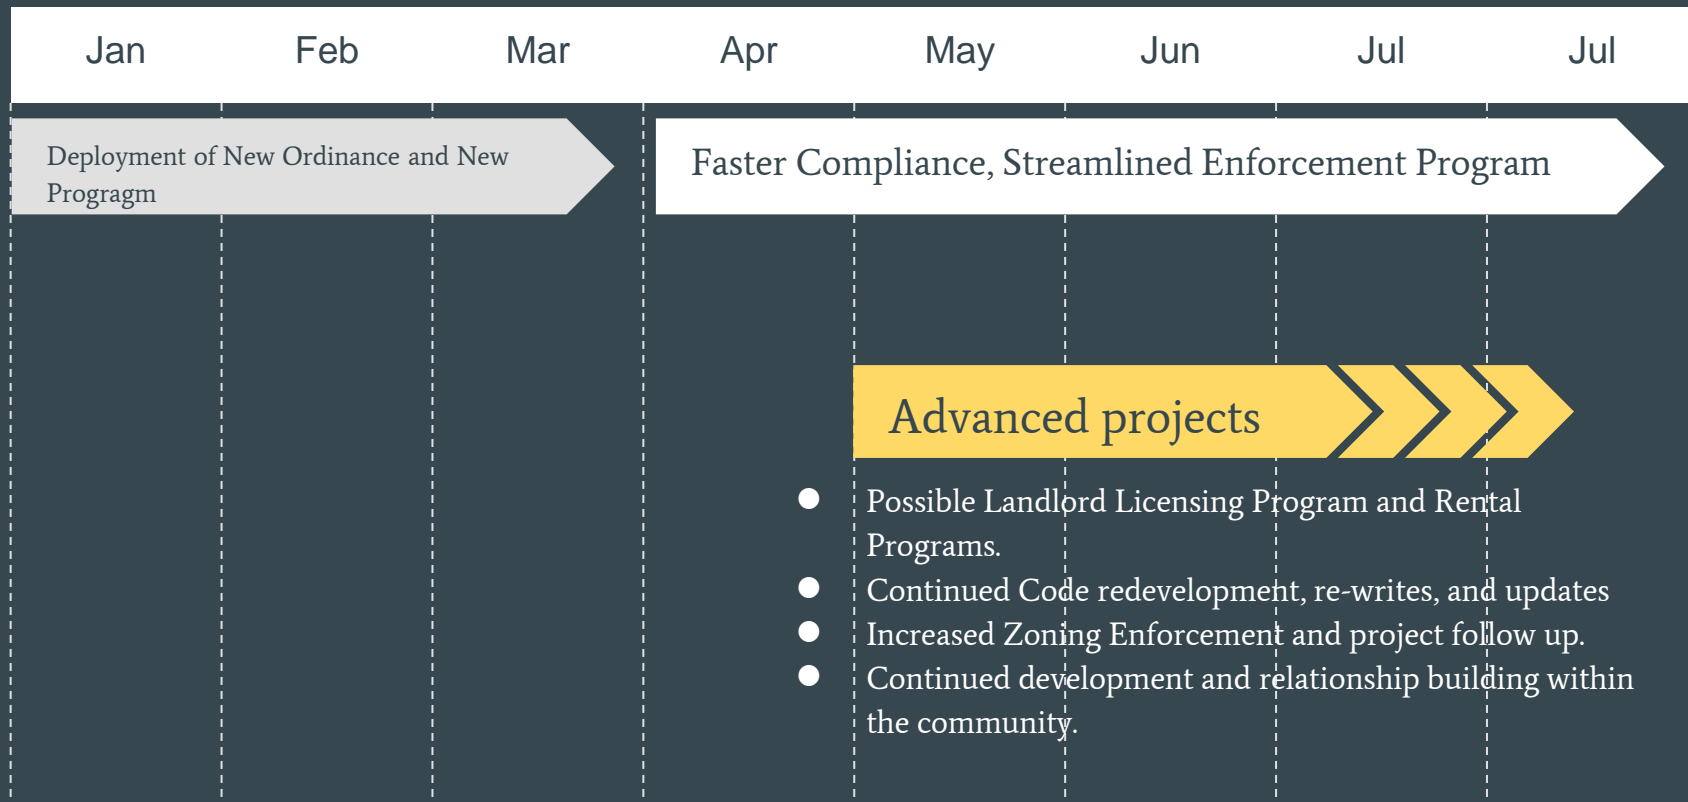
| Jan | Feb | Mar | Apr | May | Jun | Jul | Jul |
|---|---|---|---|---|---|---|---|

Deployment of New Ordinance and New Progragm

Faster Compliance, Streamlined Enforcement Program

Advanced projects

- Possible Landlord Licensing Program and Rental Programs.
- Continued Code redevelopment, re-writes, and updates
- Increased Zoning Enforcement and project follow up.
- Continued development and relationship building within the community.